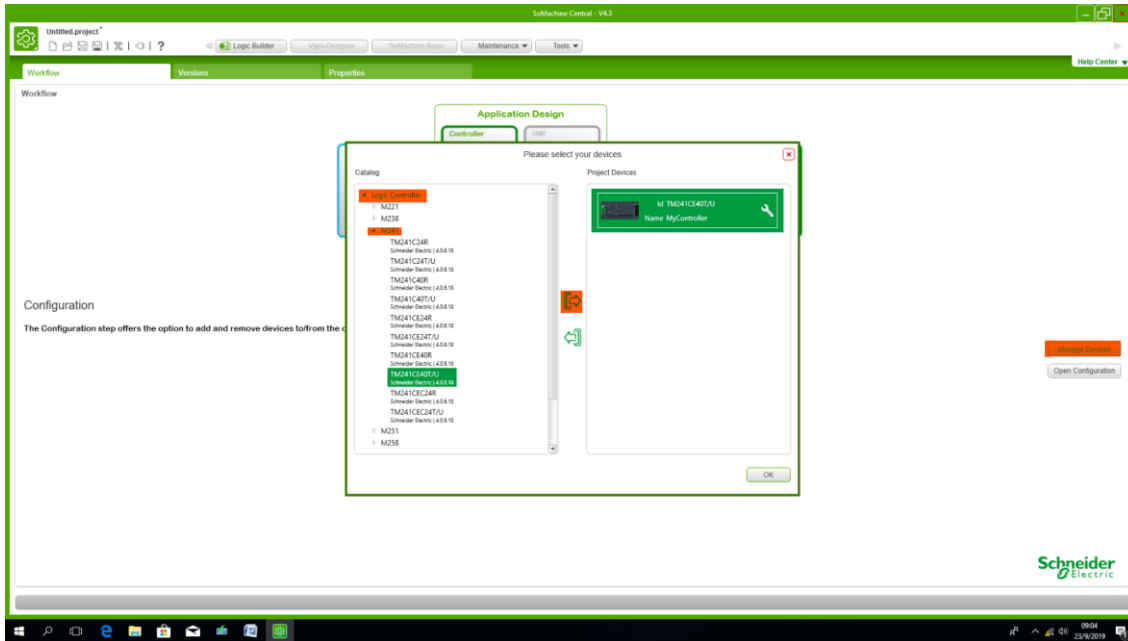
SoMachine Central - V4.3

Untitled.project*

Logic Builder
Vijeo-Designer
SoMachine Basic
Maintenance ▾
Tools ▾

Help Center ▾

Workflow
Versions
Properties

Workflow

Application Design
Controller
HMI

Please select your devices

Catalog
Logic Controller
M221
M238
M241
TM241C24R
Schneider Electric | 4.0.6.18
TM241C24T/U
Schneider Electric | 4.0.6.18
TM241C40R
Schneider Electric | 4.0.6.18
TM241C40T/U
Schneider Electric | 4.0.6.18
TM241CE24R
Schneider Electric | 4.0.6.18
TM241CE24T/U
Schneider Electric | 4.0.6.18
TM241CE40R
Schneider Electric | 4.0.6.18
TM241CE40T/U
Schneider Electric | 4.0.6.18
TM241CEC24R
Schneider Electric | 4.0.6.18
TM241CEC24T/U
Schneider Electric | 4.0.6.18
M251
M258

Project Devices
Id TM241CE40T/U
Name MyController

OK

Configuration

The Configuration step offers the option to add and remove devices to/from the c

Manage Devices
Open Configuration

Schneider Electric

09:04
23/9/2019